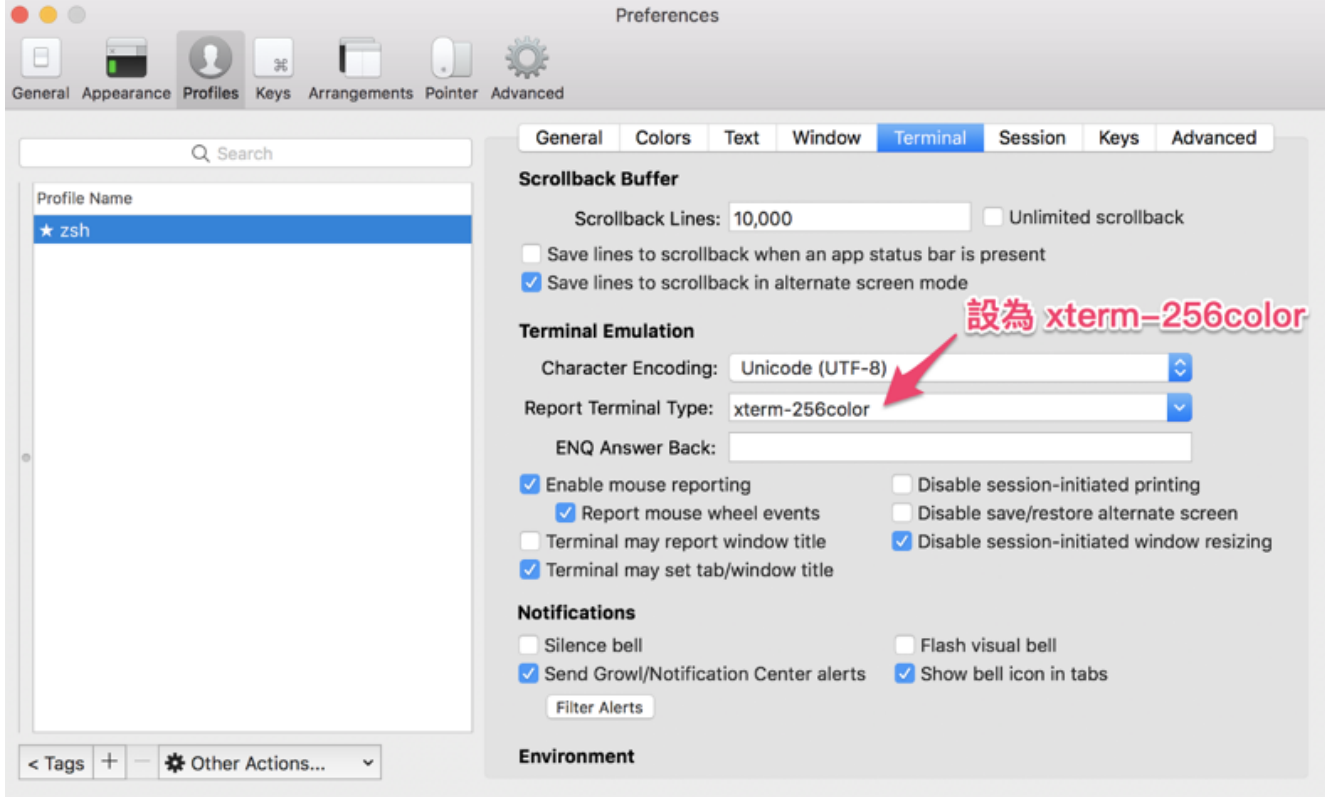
Preferences

General Appearance Profiles Keys Arrangements Pointer Advanced

Search

Profile Name

★ zsh

General Colors Text Window Terminal Session Keys Advanced

Scrollback Buffer

Scrollback Lines: 10,000

Unlimited scrollback

Save lines to scrollback when an app status bar is present

Save lines to scrollback in alternate screen mode

設為 xterm-256color

Terminal Emulation

Character Encoding: Unicode (UTF-8)

Report Terminal Type: xterm-256color

ENQ Answer Back:

Enable mouse reporting

Report mouse wheel events

Terminal may report window title

Terminal may set tab/window title

Disable session-initiated printing

Disable save/restore alternate screen

Disable session-initiated window resizing

Notifications

Silence bell

Send Growl/Notification Center alerts

Filter Alerts

Flash visual bell

Show bell icon in tabs

Environment

< Tags + − Other Actions...